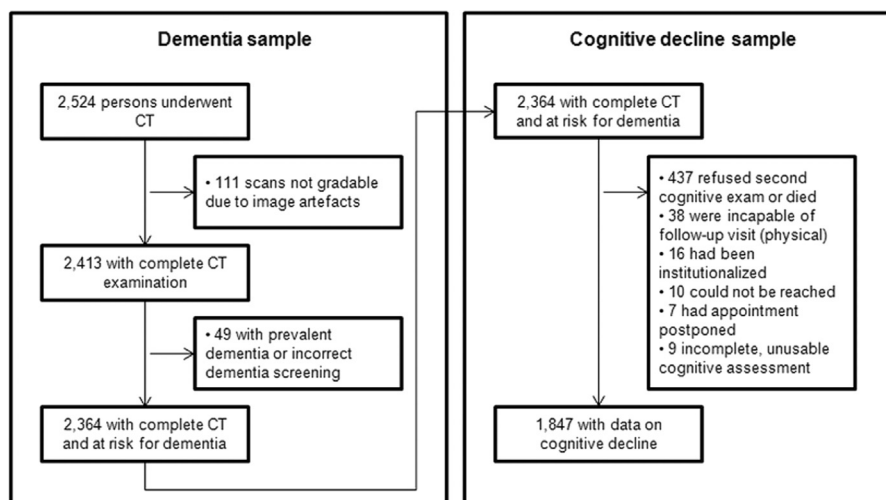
Dementia sample

2,524 persons underwent CT

• 111 scans not gradable due to image artefacts

2,413 with complete CT examination

• 49 with prevalent dementia or incorrect dementia screening

2,364 with complete CT and at risk for dementia

Cognitive decline sample

2,364 with complete CT and at risk for dementia

• 437 refused second cognitive exam or died
• 38 were incapable of follow-up visit (physical)
• 16 had been institutionalized
• 10 could not be reached
• 7 had appointment postponed
• 9 incomplete, unusable cognitive assessment

1,847 with data on cognitive decline